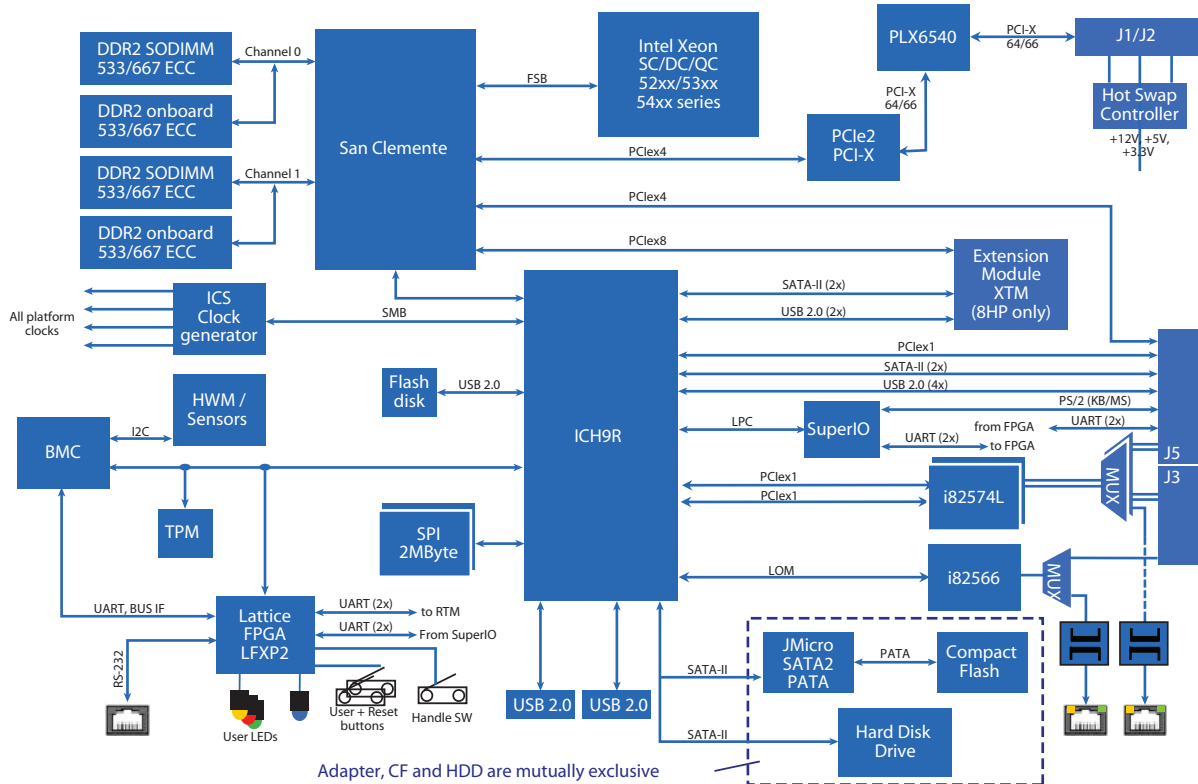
DDR2 SODIMM 533/667 ECC

Channel 0

DDR2 onboard 533/667 ECC

DDR2 SODIMM 533/667 ECC

Channel 1

DDR2 onboard 533/667 ECC

San Clemente

FSB

Intel Xeon SC/DC/QC 52xx/53xx 54xx series

PLX6540

PCI-X 64/66

J1/J2

Hot Swap Controller

+12V, +5V, +3.3V

PCI-X 64/66

PCIe2 PCI-X

PCIex4

PCIex4

PCIex8

Extension Module XTM (8HP only)

All platform clocks

ICS Clock generator

SMB

ICH9R

SATA-II (2x)

USB 2.0 (2x)

PCIex1

SATA-II (2x)

USB 2.0 (4x)

PS/2 (KB/MS)

HWM / Sensors

Flash disk

USB 2.0

LPC

SuperIO

from FPGA

UART (2x)

UART (2x)

to FPGA

J5

J3

BMC

I2C

MUX

PCIex1

PCIex1

i82574L

TPM

SPI 2MByte

LOM

i82566

MUX

UART, BUS IF

Lattice FPGA LFXP2

UART (2x)

to RTM

UART (2x)

From SuperIO

RS-232

User LEDs

User + Reset buttons

Handle SW

USB 2.0

USB 2.0

SATA-II

JMicro SATA2 PATA

PATA

Compact Flash

SATA-II

Hard Disk Drive

Adapter, CF and HDD are mutually exclusive